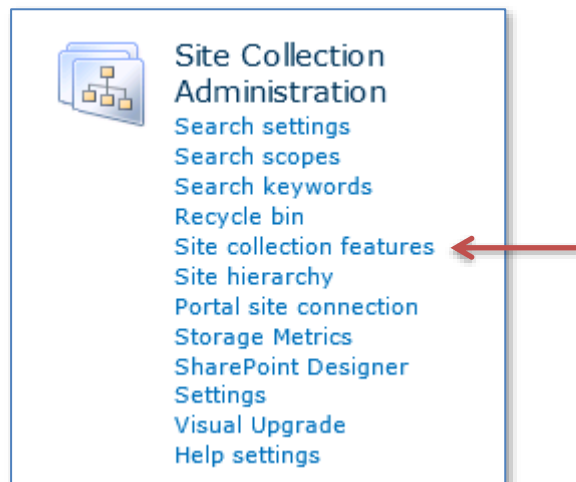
Site Collection Administration

Search settings
Search scopes
Search keywords
Recycle bin
Site collection features
Site hierarchy
Portal site connection
Storage Metrics
SharePoint Designer Settings
Visual Upgrade
Help settings